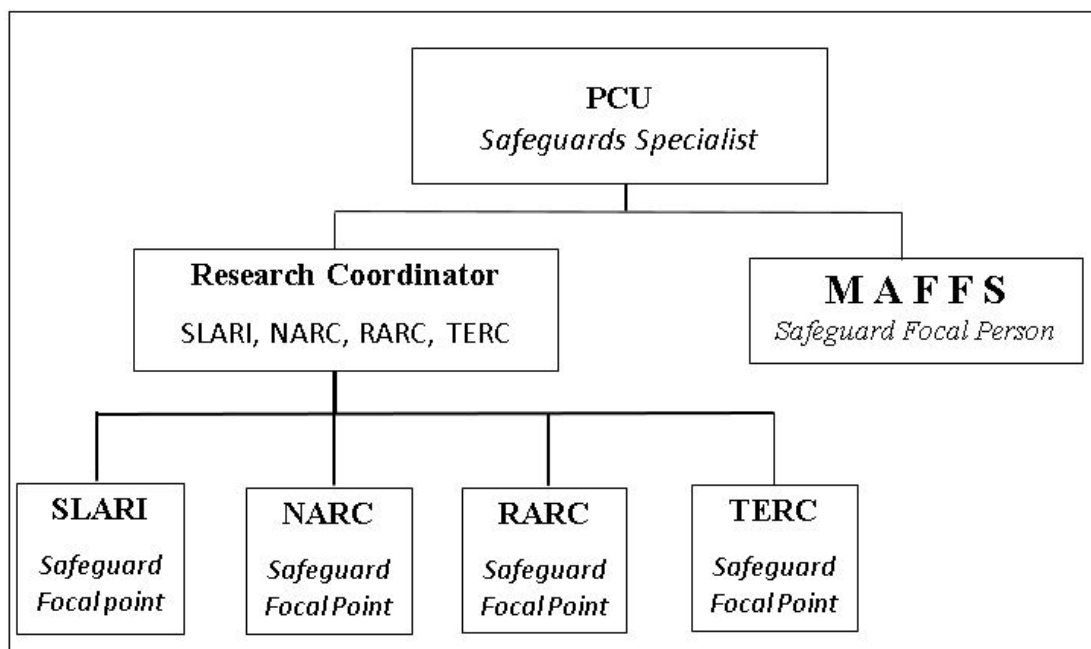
PCU
Safeguards Specialist

Research Coordinator
SLARI, NARC, RARC, TERC

M A F F S
Safeguard Focal Person

SLARI
Safeguard Focal point

NARC
Safeguard Focal Point

RARC
Safeguard Focal Point

TERC
Safeguard Focal Point